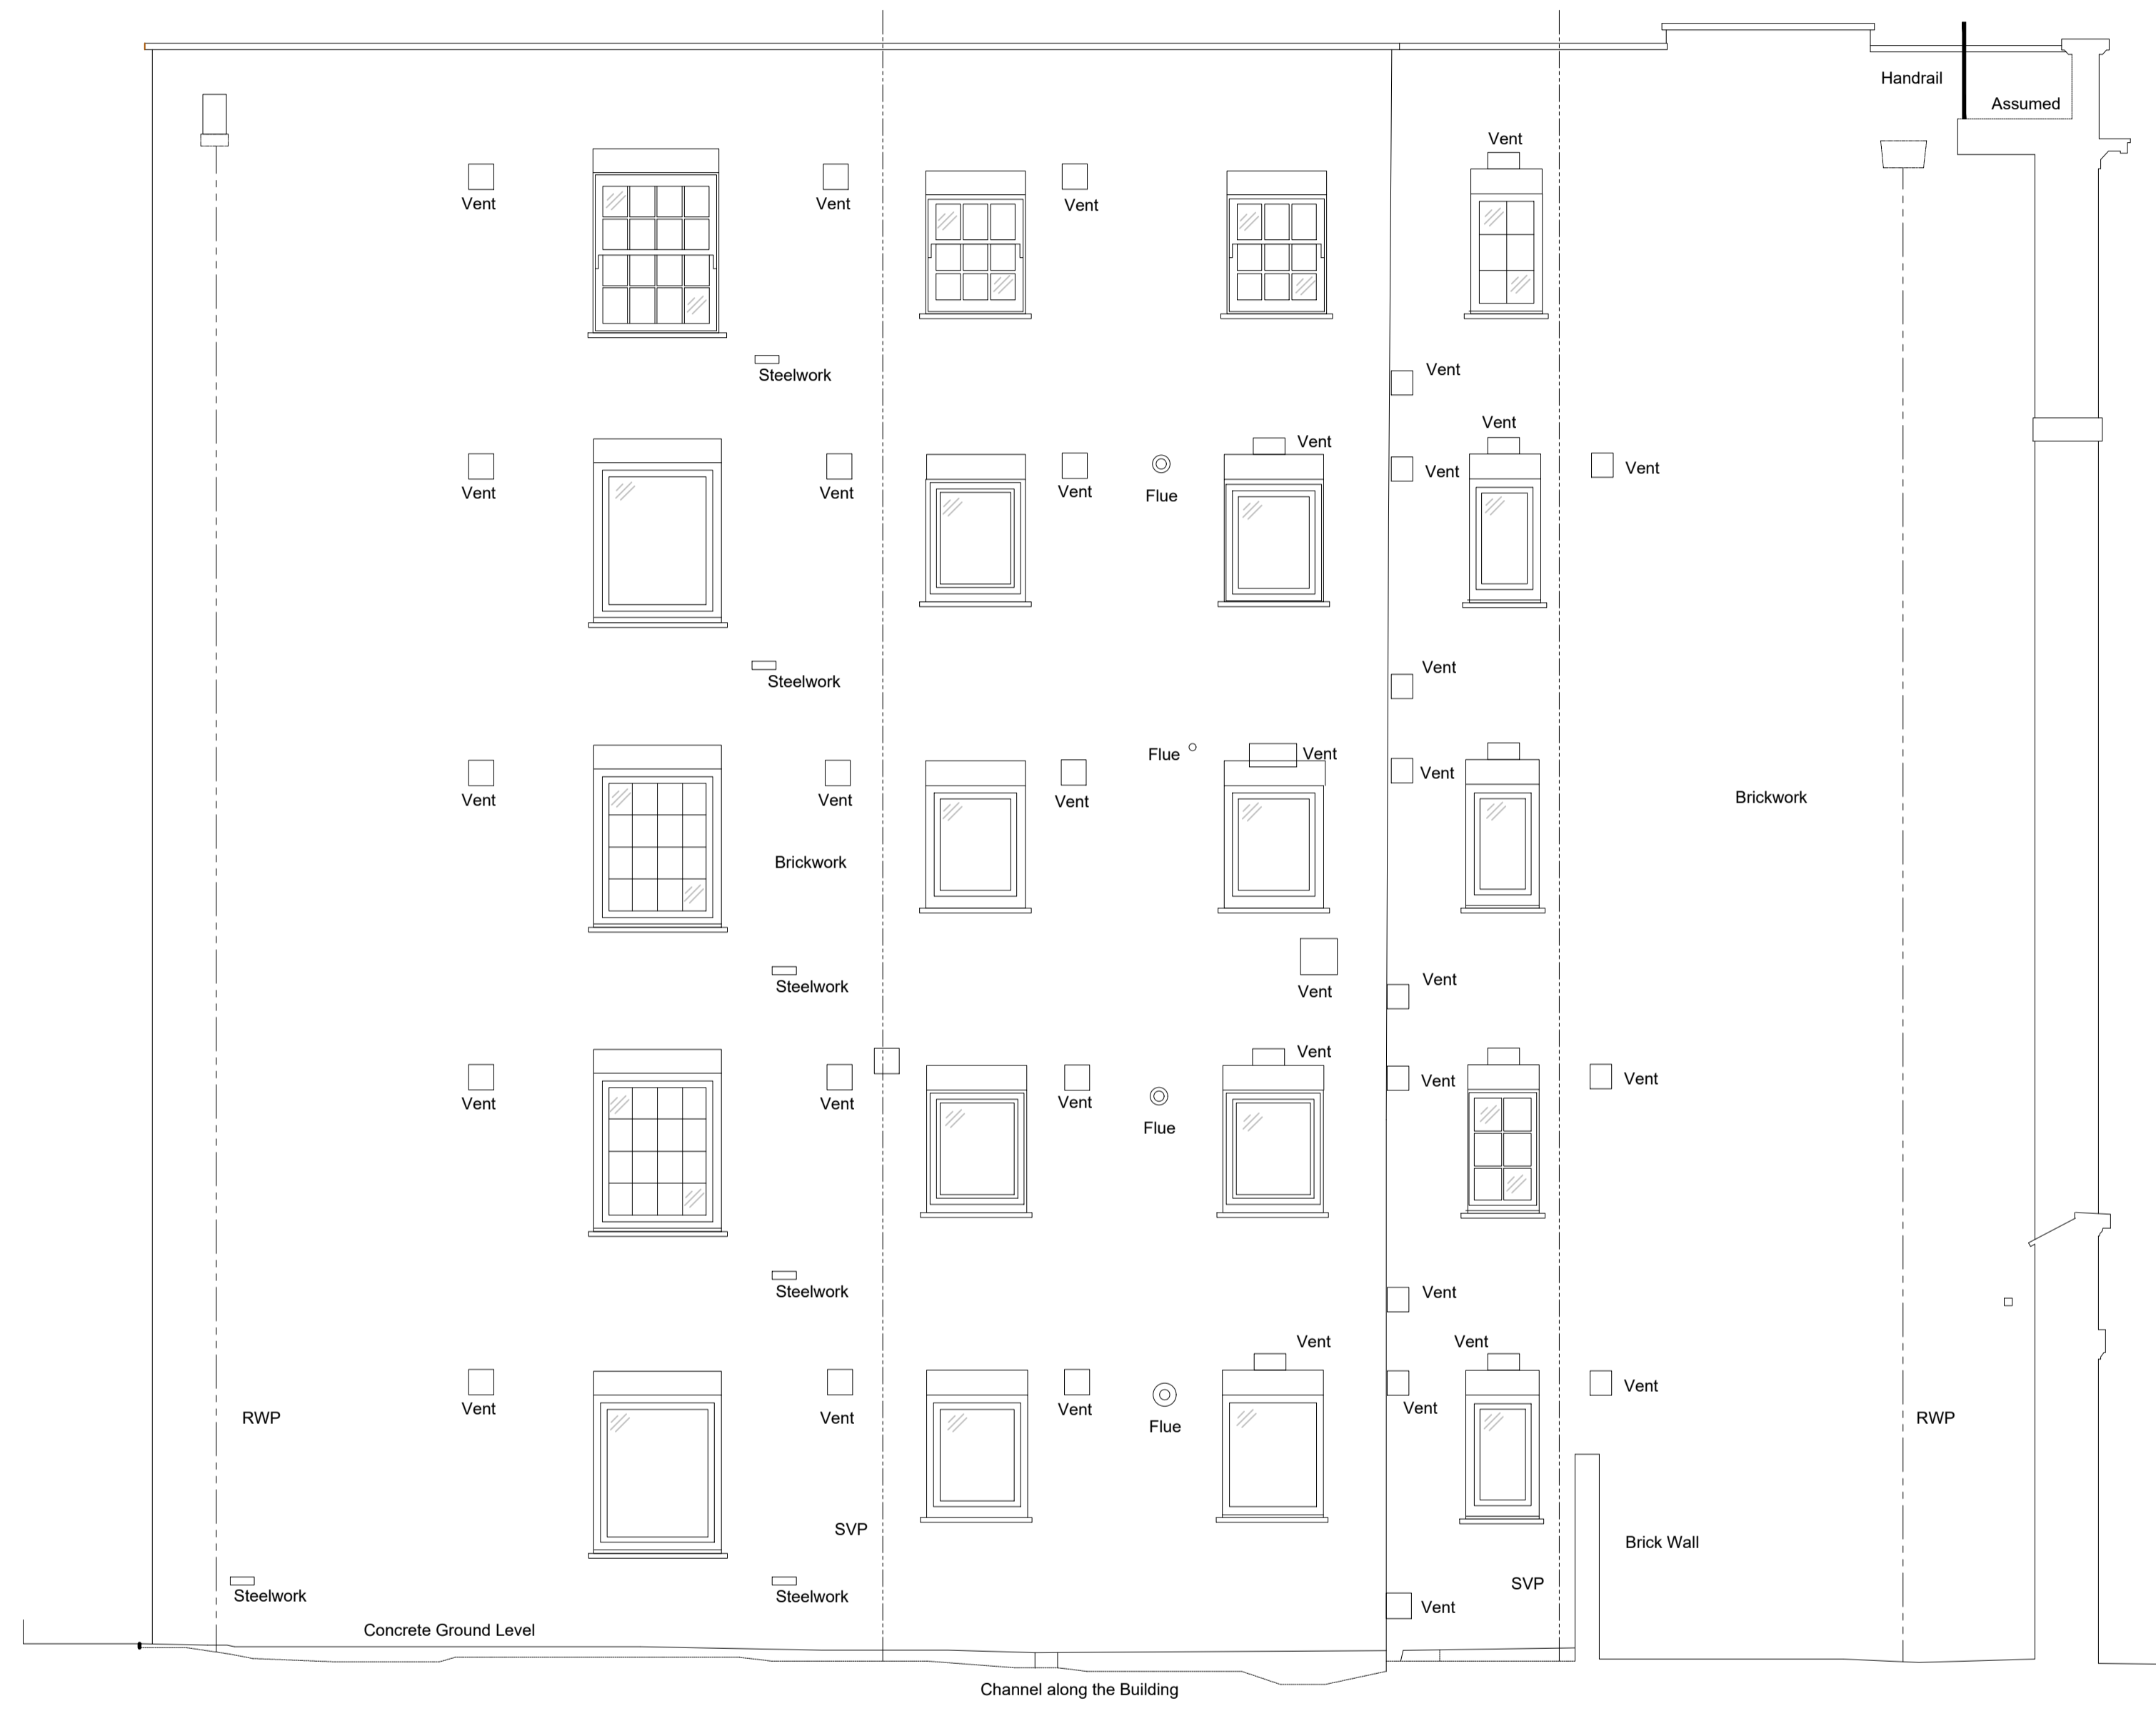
Handrail
Assumed

Vent
Vent
Vent
Vent
Vent

Steelwork

Vent
Vent
Vent
Vent
Vent
Flue
Vent
Vent
Vent
Vent

Steelwork
Vent

Vent
Vent
Vent
Flue
Vent
Vent
Brickwork
Brickwork

Steelwork
Vent
Vent

Vent
Vent
Vent
Vent
Flue
Vent
Vent
Vent

Steelwork
Vent

RWP
Vent
Vent
Vent
Flue
Vent
Vent
Vent
Vent
Vent
RWP

SVP
Brick Wall
SVP
Steelwork
Steelwork
Vent
Concrete Ground Level

Channel along the Building